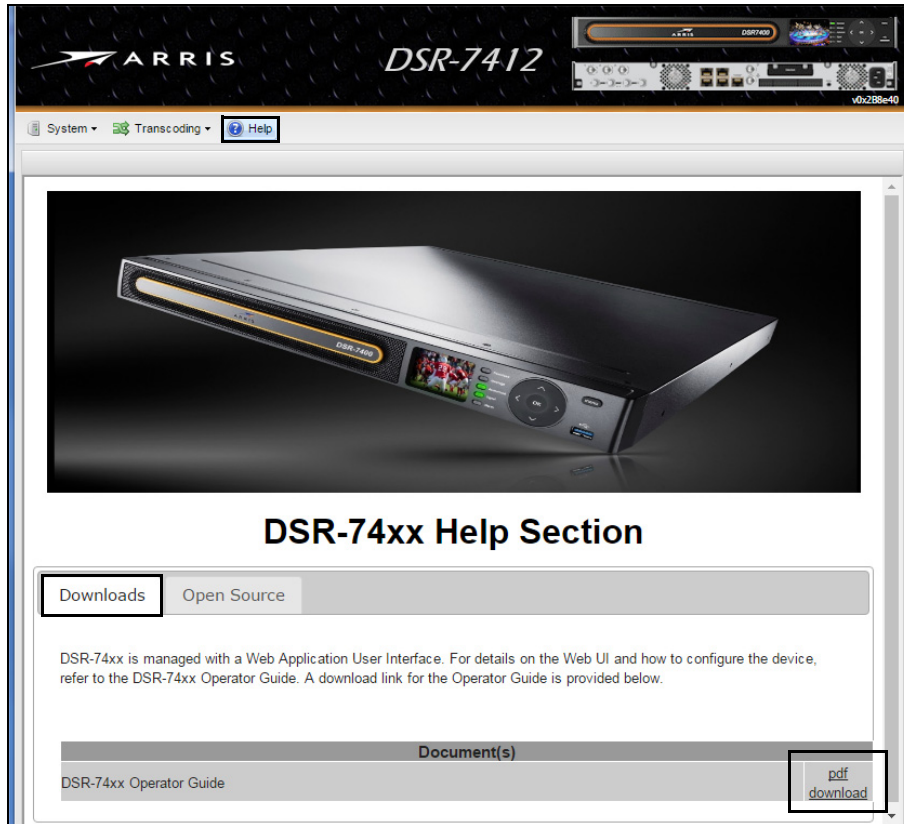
ARRIS DSR-7412

ARRIS DSR7400

v0x288e40

System ▾ Transcoding ▾ Help

ARRIS DSR-7400

OK

DSR-74xx Help Section

Downloads Open Source

DSR-74xx is managed with a Web Application User Interface. For details on the Web UI and how to configure the device, refer to the DSR-74xx Operator Guide. A download link for the Operator Guide is provided below.

| Document(s) | |
|---|---|
| DSR-74xx Operator Guide | pdf download |